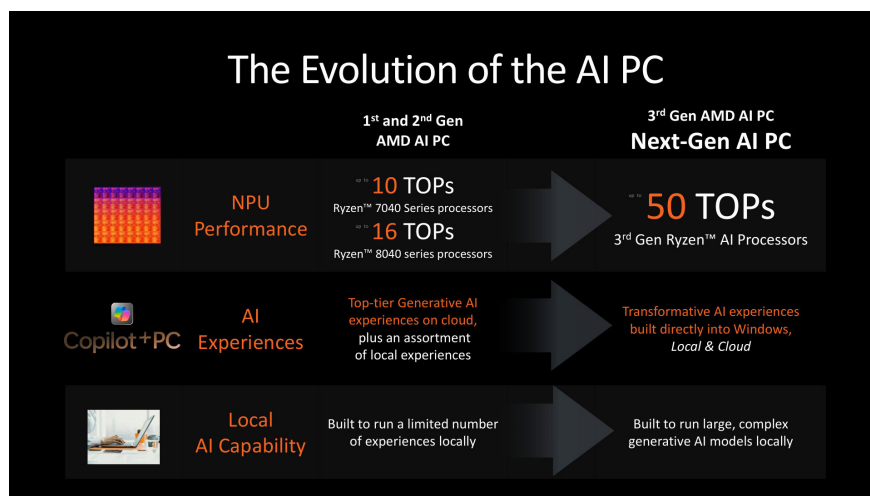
The Evolution of the AI PC

1$^{st}$ and 2$^{nd}$ Gen AMD AI PC

3$^{rd}$ Gen AMD AI PC
Next-Gen AI PC

NPU Performance

up to 10 TOPs
Ryzen™ 7040 Series processors

up to 16 TOPs
Ryzen™ 8040 series processors

up to 50 TOPs
3$^{rd}$ Gen Ryzen™ AI Processors

Copilot+PC

AI Experiences

Top-tier Generative AI experiences on cloud, plus an assortment of local experiences

Transformative AI experiences built directly into Windows, Local & Cloud

Local AI Capability

Built to run a limited number of experiences locally

Built to run large, complex generative AI models locally